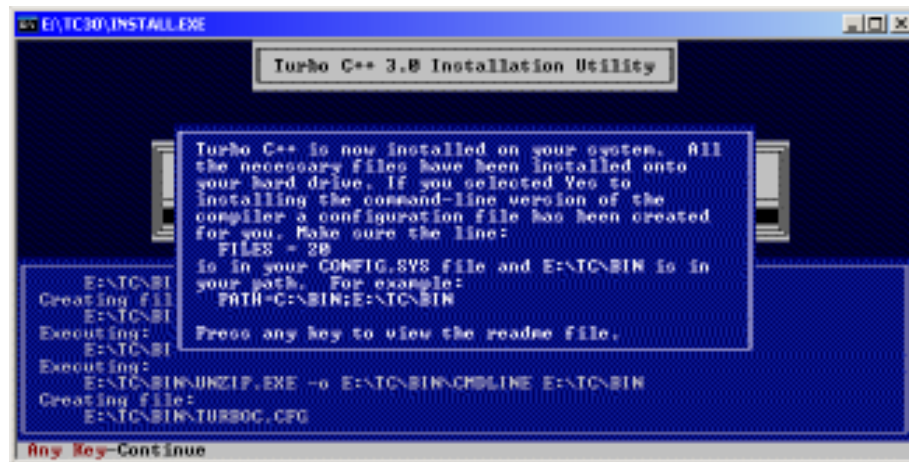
E:\TC30\INSTALL.EXE

Turbo C++ 3.0 Installation Utility

Turbo C++ is now installed on your system. All the necessary files have been installed onto your hard drive. If you selected Yes to installing the command-line version of the compiler a configuration file has been created for you. Make sure the line:
FILES = 20
is in your CONFIG.SYS file and E:\TC\BIN is in your path. For example:
PATH=C:\BIN;E:\TC\BIN

Press any key to view the readme file.

E:\TC\BI
Creating fil
E:\TC\BI
Executing:
E:\TC\BI
Executing:
E:\TC\BIN\UNZIP.EXE -o E:\TC\BIN\CMDLINE E:\TC\BIN
Creating file:
E:\TC\BIN\TURBOC.CFG

Any Key-Continue